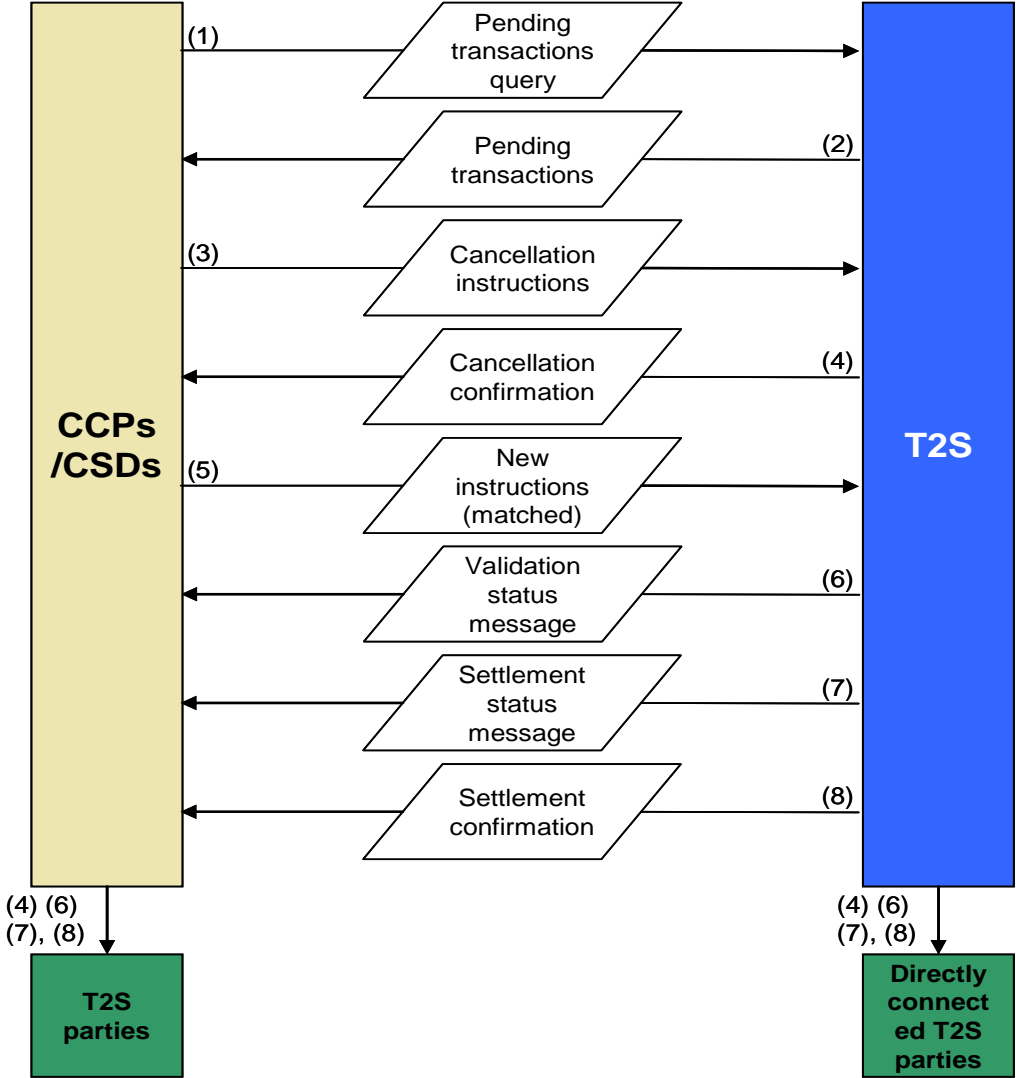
CCPs /CSDs

(1)

Pending transactions query

Pending transactions

(2)

(3)

Cancellation instructions

Cancellation confirmation

(4)

(5)

New instructions (matched)

Validation status message

(6)

Settlement status message

(7)

Settlement confirmation

(8)

T2S

(4) (6) (7), (8)

T2S parties

(4) (6) (7), (8)

Directly connected T2S parties